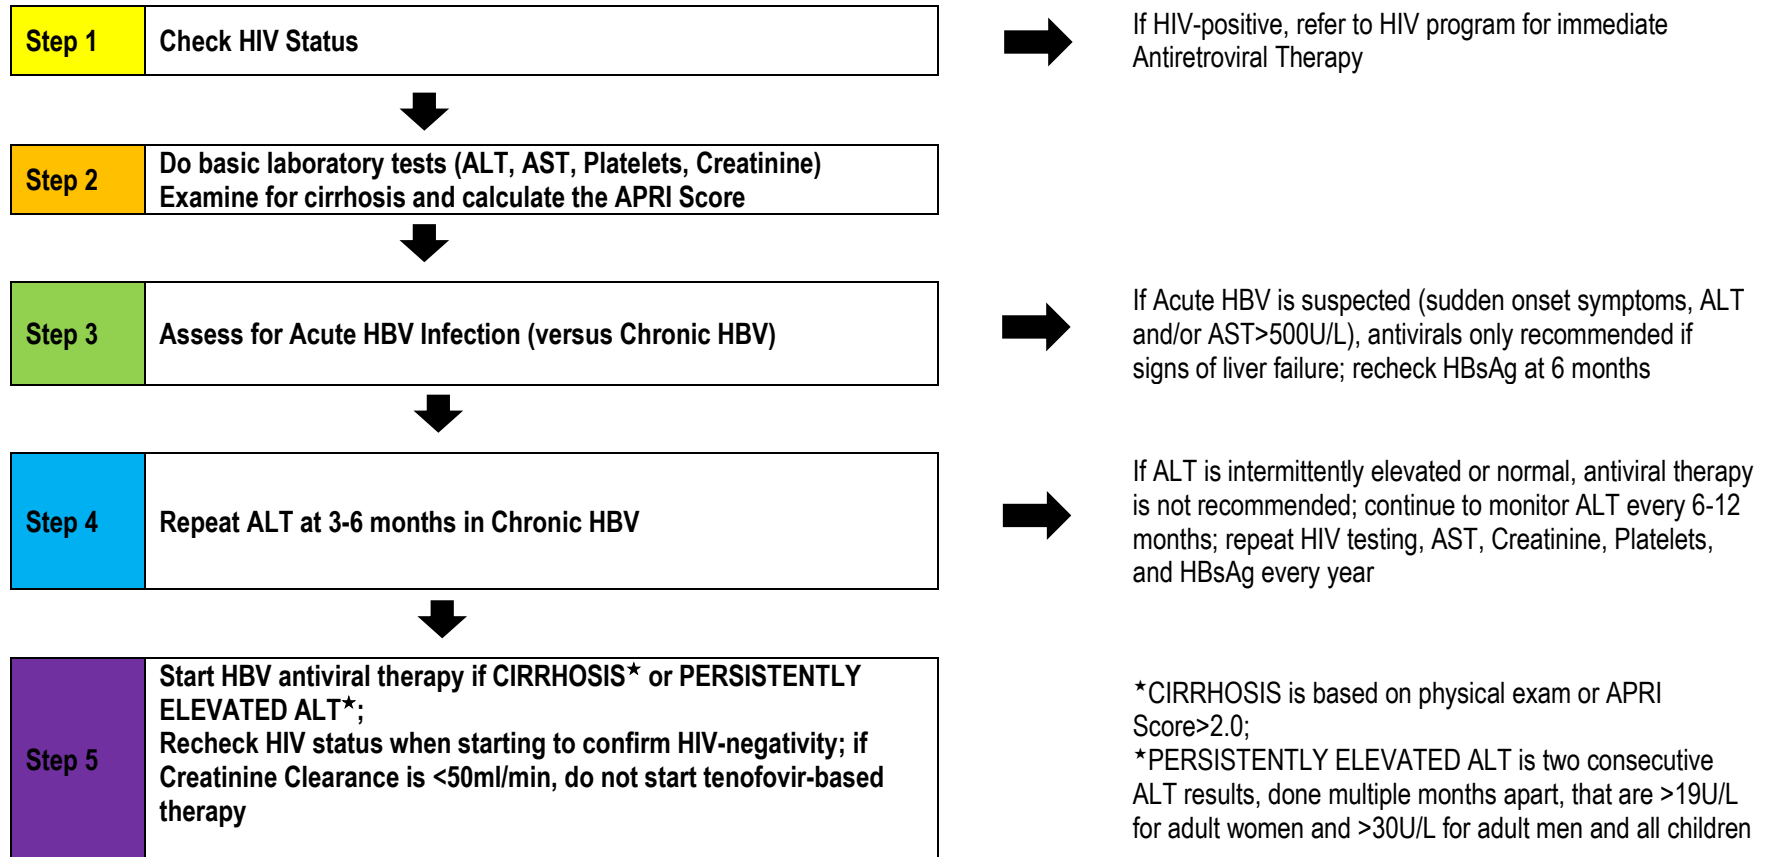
Step 1 Check HIV Status

If HIV-positive, refer to HIV program for immediate Antiretroviral Therapy

Step 2 Do basic laboratory tests (ALT, AST, Platelets, Creatinine)
Examine for cirrhosis and calculate the APRI Score

Step 3 Assess for Acute HBV Infection (versus Chronic HBV)

If Acute HBV is suspected (sudden onset symptoms, ALT and/or AST>500U/L), antivirals only recommended if signs of liver failure; recheck HBsAg at 6 months

Step 4 Repeat ALT at 3-6 months in Chronic HBV

If ALT is intermittently elevated or normal, antiviral therapy is not recommended; continue to monitor ALT every 6-12 months; repeat HIV testing, AST, Creatinine, Platelets, and HBsAg every year

Step 5 Start HBV antiviral therapy if CIRRHOSIS* or PERSISTENTLY ELEVATED ALT*;
Recheck HIV status when starting to confirm HIV-negativity; if Creatinine Clearance is <50ml/min, do not start tenofovir-based therapy

*CIRRHOSIS is based on physical exam or APRI Score>2.0;
*PERSISTENTLY ELEVATED ALT is two consecutive ALT results, done multiple months apart, that are >19U/L for adult women and >30U/L for adult men and all children